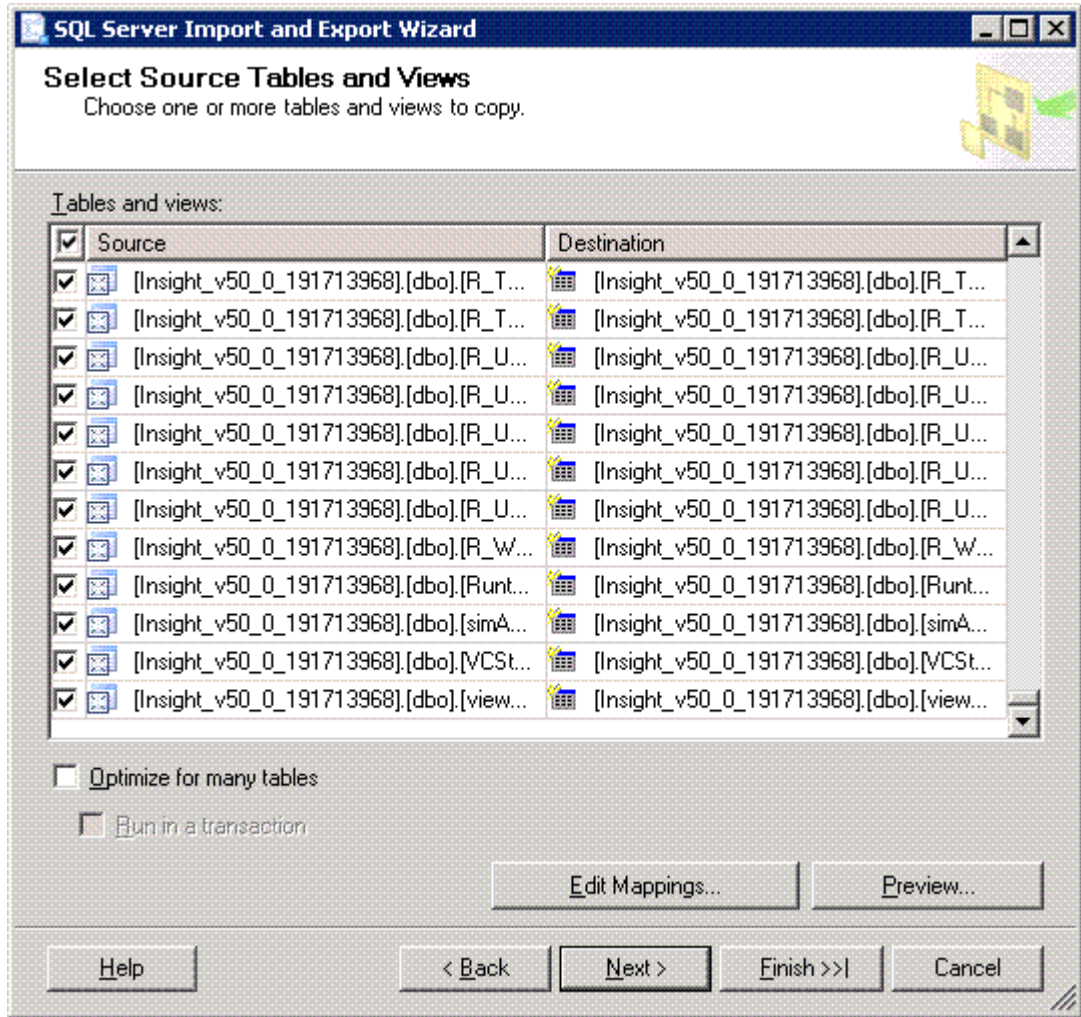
SQL Server Import and Export Wizard

Select Source Tables and Views
Choose one or more tables and views to copy.

Tables and views:

| Source | Destination |
|---|---|
| [Insight_v50_0_191713968].[dbo].[R_T... | [Insight_v50_0_191713968].[dbo].[R_T... |
| [Insight_v50_0_191713968].[dbo].[R_T... | [Insight_v50_0_191713968].[dbo].[R_T... |
| [Insight_v50_0_191713968].[dbo].[R_U... | [Insight_v50_0_191713968].[dbo].[R_U... |
| [Insight_v50_0_191713968].[dbo].[R_U... | [Insight_v50_0_191713968].[dbo].[R_U... |
| [Insight_v50_0_191713968].[dbo].[R_U... | [Insight_v50_0_191713968].[dbo].[R_U... |
| [Insight_v50_0_191713968].[dbo].[R_U... | [Insight_v50_0_191713968].[dbo].[R_U... |
| [Insight_v50_0_191713968].[dbo].[R_U... | [Insight_v50_0_191713968].[dbo].[R_U... |
| [Insight_v50_0_191713968].[dbo].[R_W... | [Insight_v50_0_191713968].[dbo].[R_W... |
| [Insight_v50_0_191713968].[dbo].[Runt... | [Insight_v50_0_191713968].[dbo].[Runt... |
| [Insight_v50_0_191713968].[dbo].[simA... | [Insight_v50_0_191713968].[dbo].[simA... |
| [Insight_v50_0_191713968].[dbo].[VCSt... | [Insight_v50_0_191713968].[dbo].[VCSt... |
| [Insight_v50_0_191713968].[dbo].[view... | [Insight_v50_0_191713968].[dbo].[view... |

Optimize for many tables

Run in a transaction

Edit Mappings...
Preview...

Help
< Back
Next >
Finish >>|
Cancel